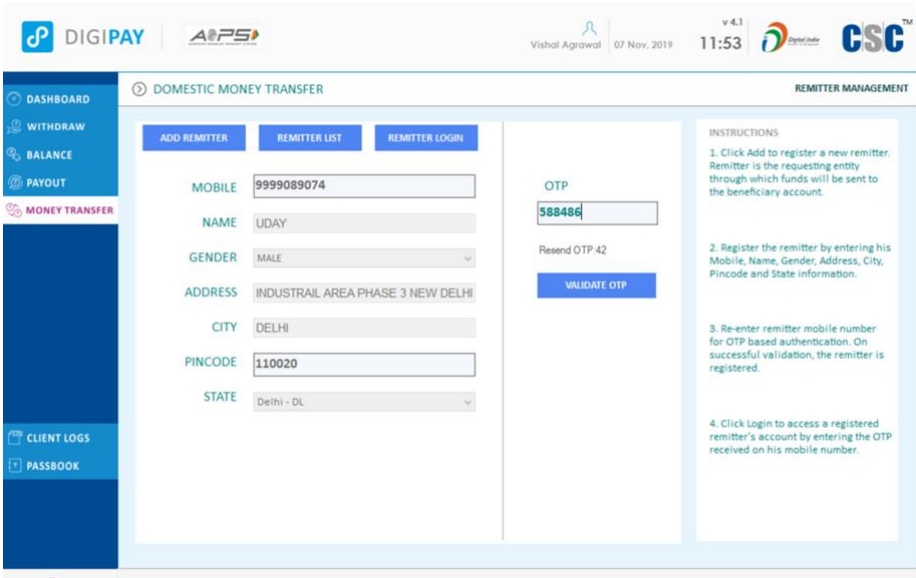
DIGIPAY AEPS

Vishal Agrawal 07 Nov, 2019 v 4.1 11:53 Digital India CSC TM

DASHBOARD
WITHDRAW
BALANCE
PAYOUT
MONEY TRANSFER

CLIENT LOGS
PASSBOOK

DOMESTIC MONEY TRANSFER

REMITTER MANAGEMENT

ADD REMITTER REMITTER LIST REMITTER LOGIN

MOBILE 9999089074
NAME UDAY
GENDER MALE
ADDRESS INDUSTRAIL AREA PHASE 3 NEW DELHI
CITY DELHI
PINCODE 110020
STATE Delhi - DL

OTP
588486
Resend OTP:42
VALIDATE OTP

INSTRUCTIONS

1. Click Add to register a new remitter. Remitter is the requesting entity through which funds will be sent to the beneficiary account.

2. Register the remitter by entering his Mobile, Name, Gender, Address, City, Pincode and State information.

3. Re-enter remitter mobile number for OTP based authentication. On successful validation, the remitter is registered.

4. Click Login to access a registered remitter's account by entering the OTP received on his mobile number.